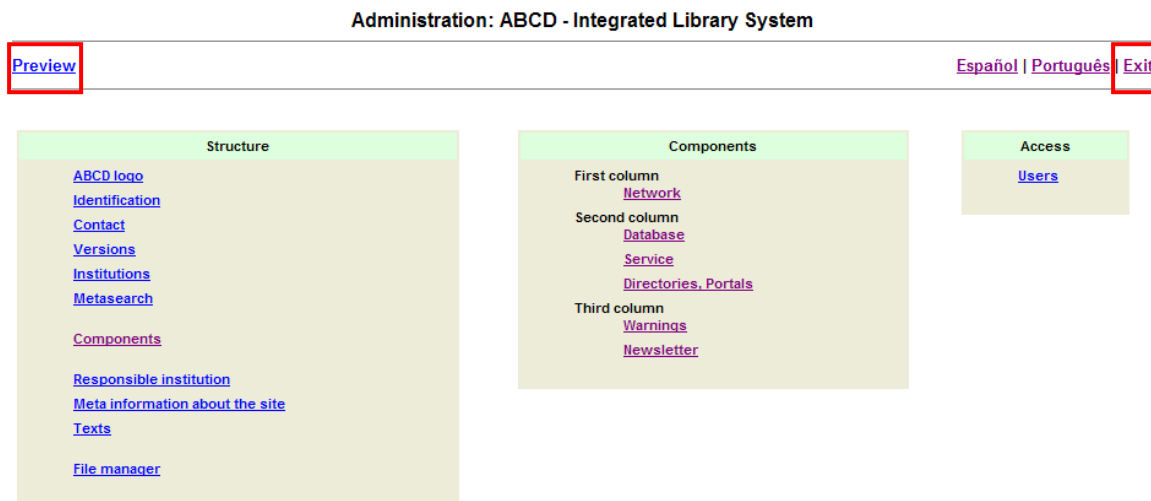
Administration: ABCD - Integrated Library System

Preview

Español | Português | Exi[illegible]

Structure

ABCD logo
Identification
Contact
Versions
Institutions
Metasearch

Components

Responsible institution
Meta information about the site
Texts

File manager

Components

First column
Network
Second column
Database
Service
Directories, Portals
Third column
Warnings
Newsletter

Access

Users